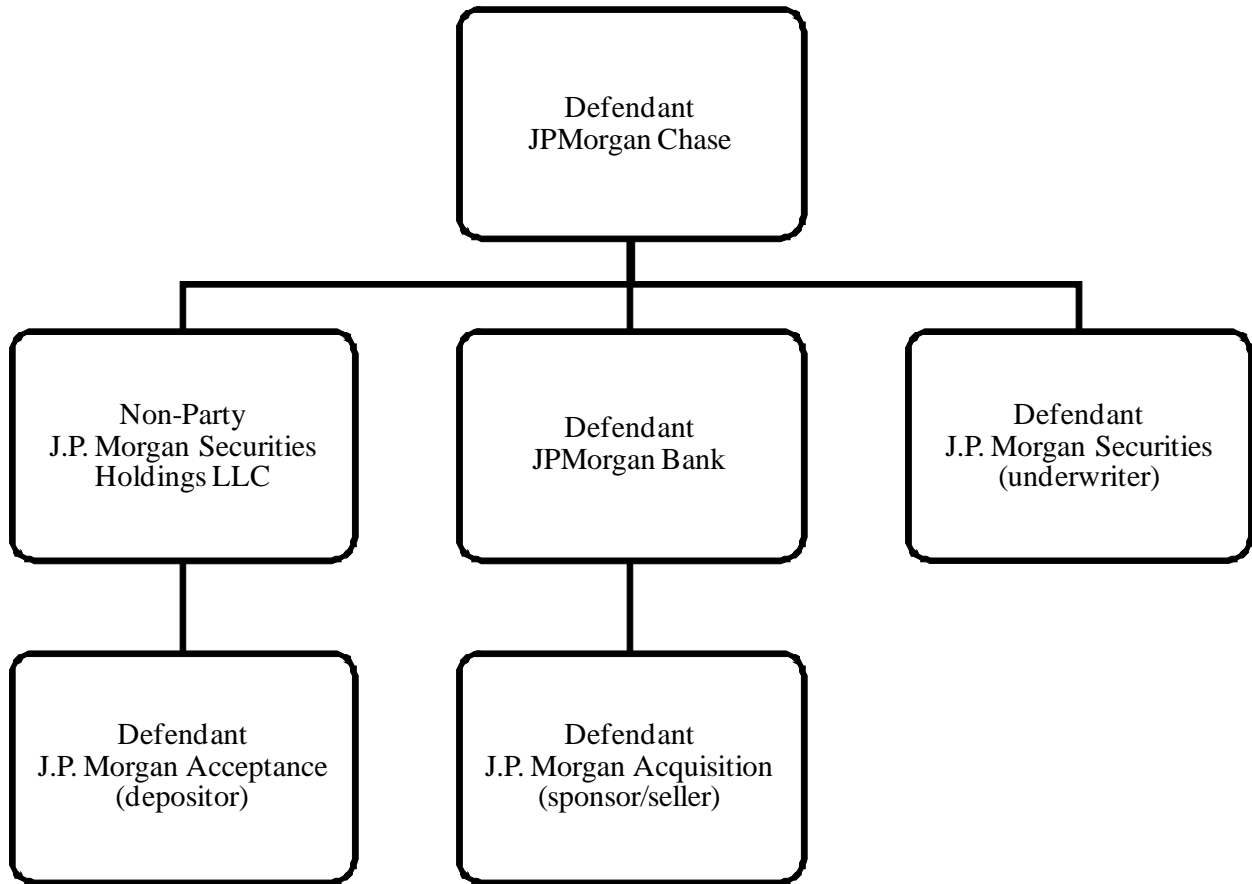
Defendant
JPMorgan Chase

Non-Party
J.P. Morgan Securities
Holdings LLC

Defendant
JPMorgan Bank

Defendant
J.P. Morgan Securities
(underwriter)

Defendant
J.P. Morgan Acceptance
(depositor)

Defendant
J.P. Morgan Acquisition
(sponsor/seller)